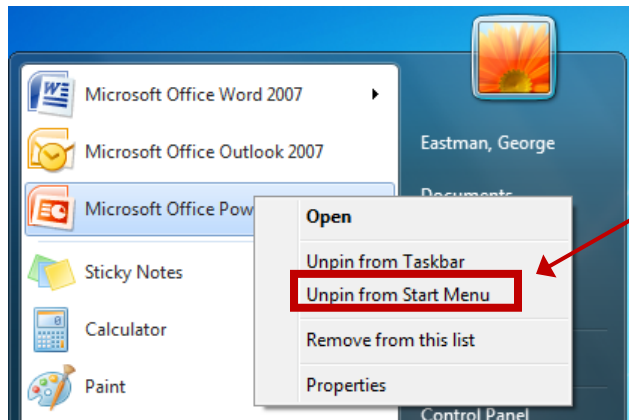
Microsoft Office Word 2007

Microsoft Office Outlook 2007

Microsoft Office Pow

Sticky Notes

Calculator

Paint

Eastman, George

Documents

Control Panel

Open

Unpin from Taskbar

Unpin from Start Menu

Remove from this list

Properties